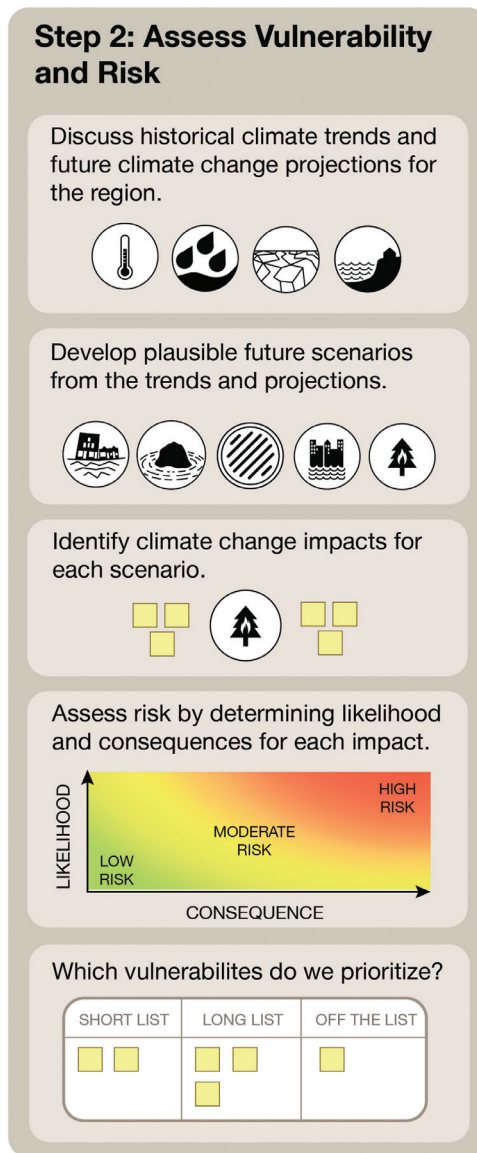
Step 2: Assess Vulnerability and Risk

Discuss historical climate trends and future climate change projections for the region.

Develop plausible future scenarios from the trends and projections.

Identify climate change impacts for each scenario.

Assess risk by determining likelihood and consequences for each impact.

LIKELIHOOD

HIGH RISK

MODERATE RISK

LOW RISK

CONSEQUENCE

Which vulnerabilites do we prioritize?

| SHORT LIST | LONG LIST | OFF THE LIST |
|---|---|---|